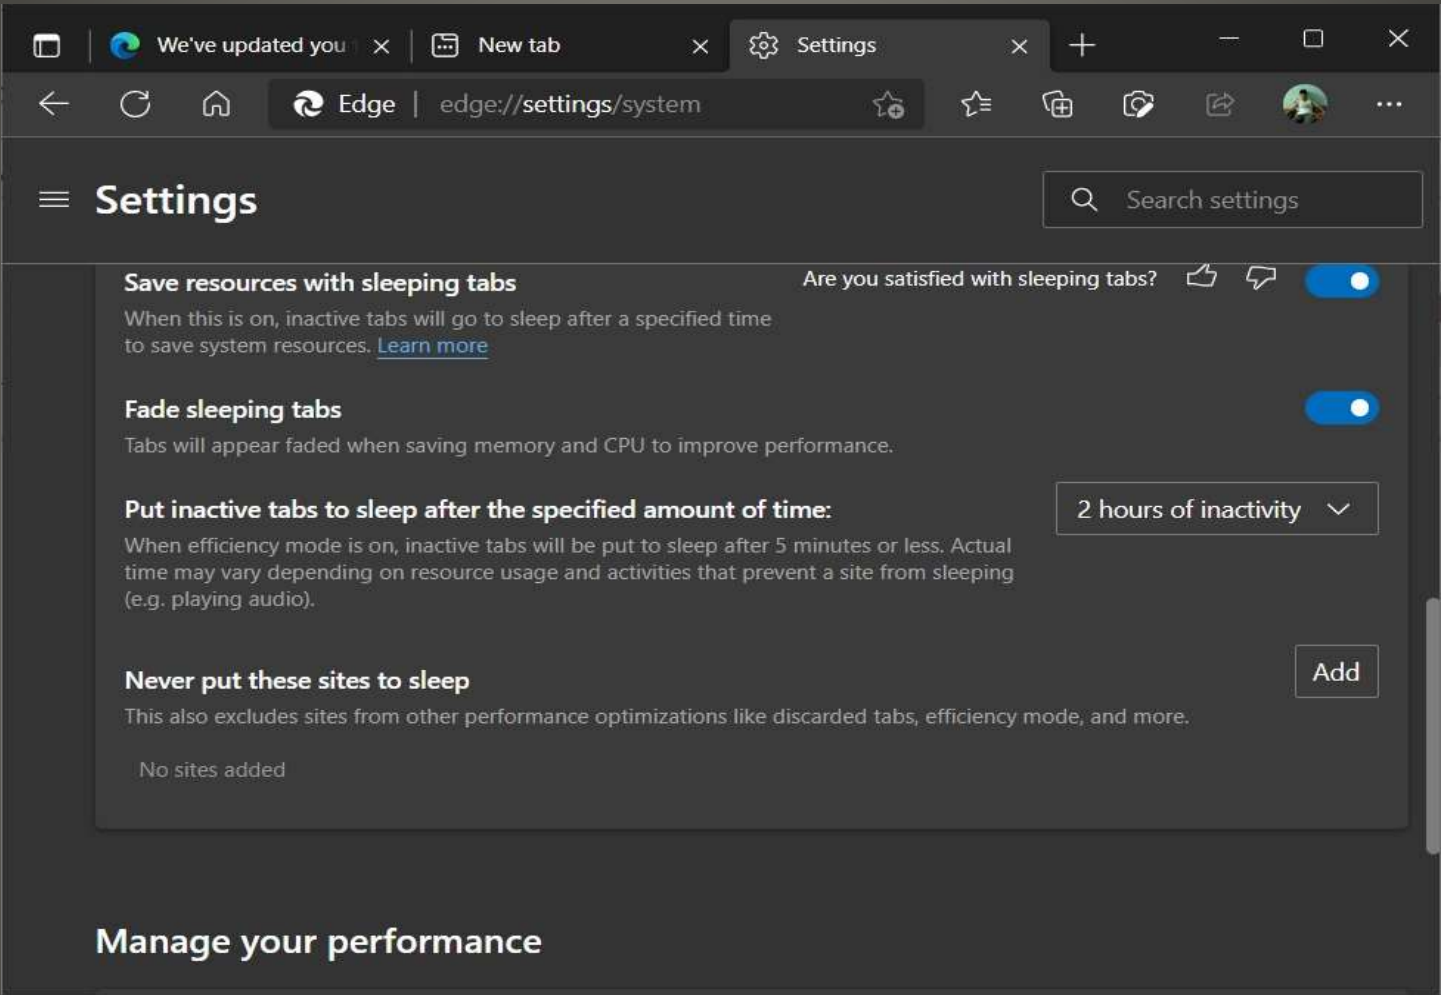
We've updated you
New tab
Settings
Edge | edge://settings/system

Settings
Search settings

Save resources with sleeping tabs
Are you satisfied with sleeping tabs?
When this is on, inactive tabs will go to sleep after a specified time to save system resources. Learn more

Fade sleeping tabs
Tabs will appear faded when saving memory and CPU to improve performance.

Put inactive tabs to sleep after the specified amount of time:
2 hours of inactivity
When efficiency mode is on, inactive tabs will be put to sleep after 5 minutes or less. Actual time may vary depending on resource usage and activities that prevent a site from sleeping (e.g. playing audio).

Never put these sites to sleep
Add
This also excludes sites from other performance optimizations like discarded tabs, efficiency mode, and more.

No sites added

Manage your performance